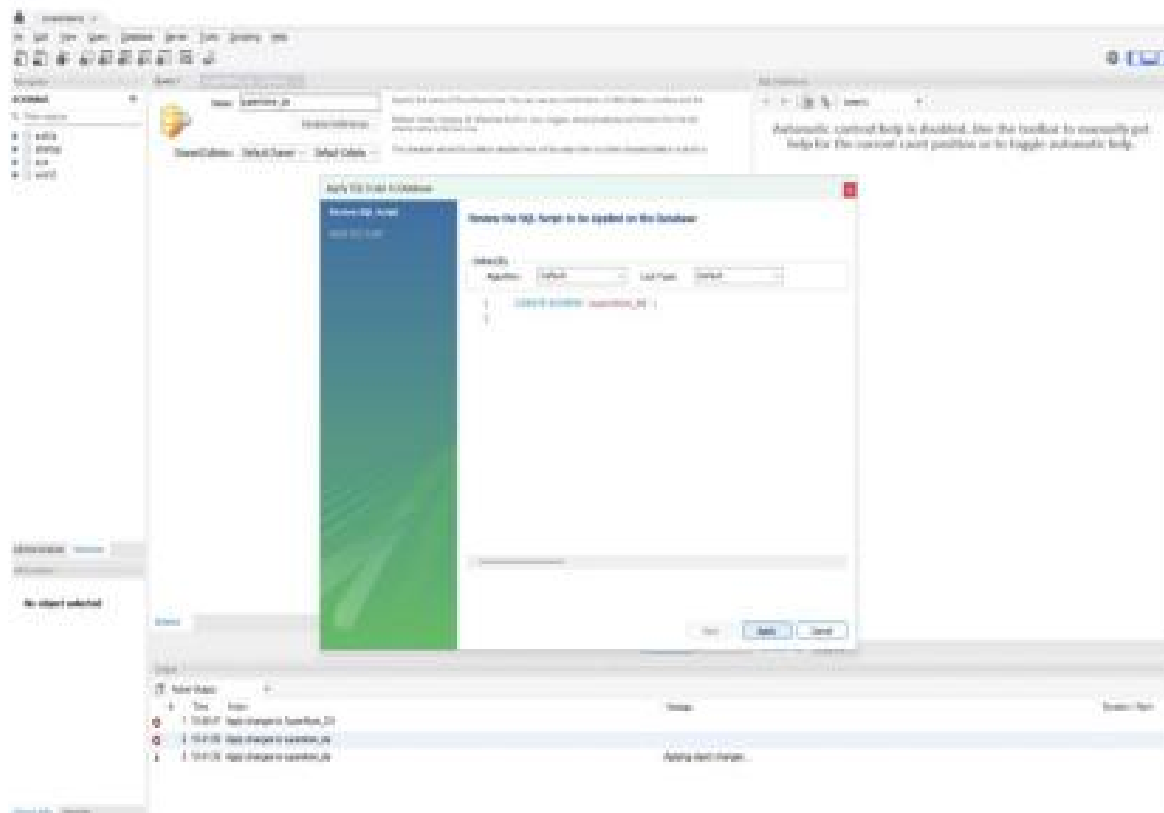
Automatic context help is disabled. Use the toolbar to manually get help for the current caret position or to toggle automatic help.

Name: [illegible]

Default Charset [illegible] Default Collate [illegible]

Apply SQL Script to Database

Review SQL Script

Apply SQL Script

Review the SQL Script to be Applied on the Database

Algorithm: Default Lock Type: Default

1 CREATE SCHEMA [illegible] ;
2

Back Apply Cancel

No object selected

Action Output

# Time Action Message Duration / Fetch

1 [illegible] Apply changes to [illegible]
2 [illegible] Apply changes to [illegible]
3 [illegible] Apply changes to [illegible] Applying object changes...